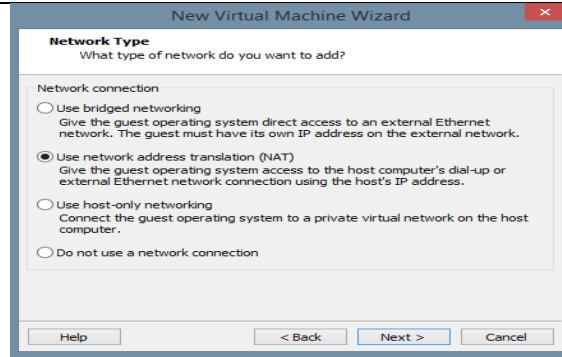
New Virtual Machine Wizard

Network Type
What type of network do you want to add?

Network connection

Use bridged networking
Give the guest operating system direct access to an external Ethernet network. The guest must have its own IP address on the external network.

Use network address translation (NAT)
Give the guest operating system access to the host computer's dial-up or external Ethernet network connection using the host's IP address.

Use host-only networking
Connect the guest operating system to a private virtual network on the host computer.

Do not use a network connection

Help

< Back

Next >

Cancel